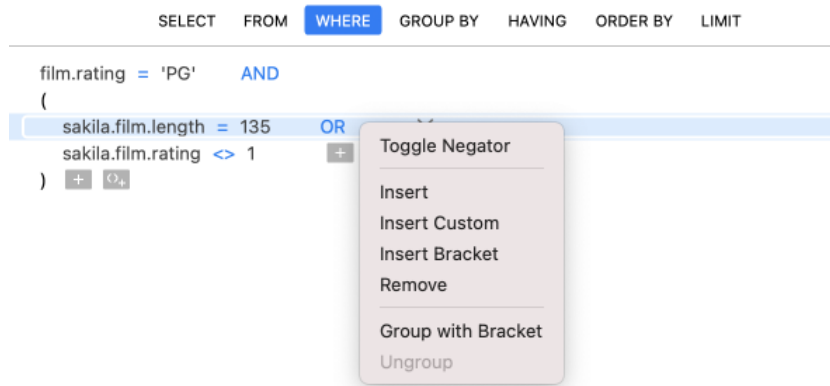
SELECT FROM WHERE GROUP BY HAVING ORDER BY LIMIT

film.rating = 'PG' AND
(
sakila.film.length = 135 OR
sakila.film.rating <> 1 +
) + ()+

Toggle Negator

Insert
Insert Custom
Insert Bracket
Remove

Group with Bracket
Ungroup